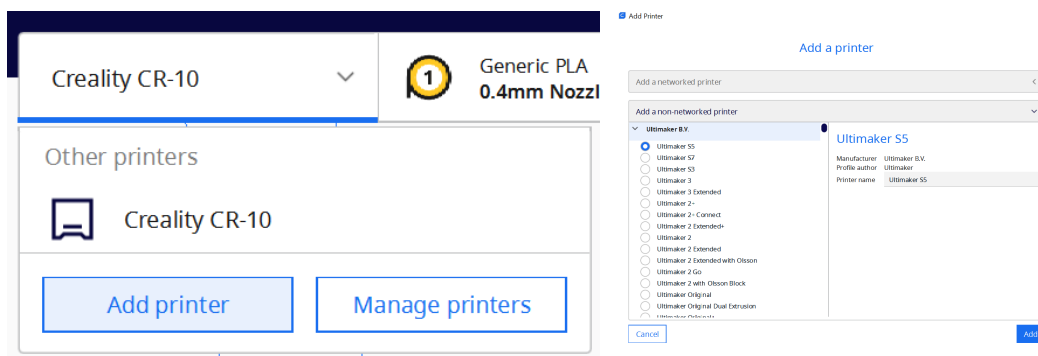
Creality CR-10

1

Generic PLA
0.4mm Nozzl

Other printers

Creality CR-10

Add printer

Manage printers

Add Printer

Add a printer

Add a networked printer

Add a non-networked printer

Ultimaker B.V.

Ultimaker S5
Ultimaker S7
Ultimaker S3
Ultimaker 3
Ultimaker 3 Extended
Ultimaker 2+
Ultimaker 2+ Connect
Ultimaker 2 Extended+
Ultimaker 2
Ultimaker 2 Extended
Ultimaker 2 Extended with Olsson
Ultimaker 2 Go
Ultimaker 2 with Olsson Block
Ultimaker Original
Ultimaker Original Dual Extrusion
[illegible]

Ultimaker S5

Manufacturer Ultimaker B.V.
Profile author Ultimaker
Printer name Ultimaker S5

Cancel

Add